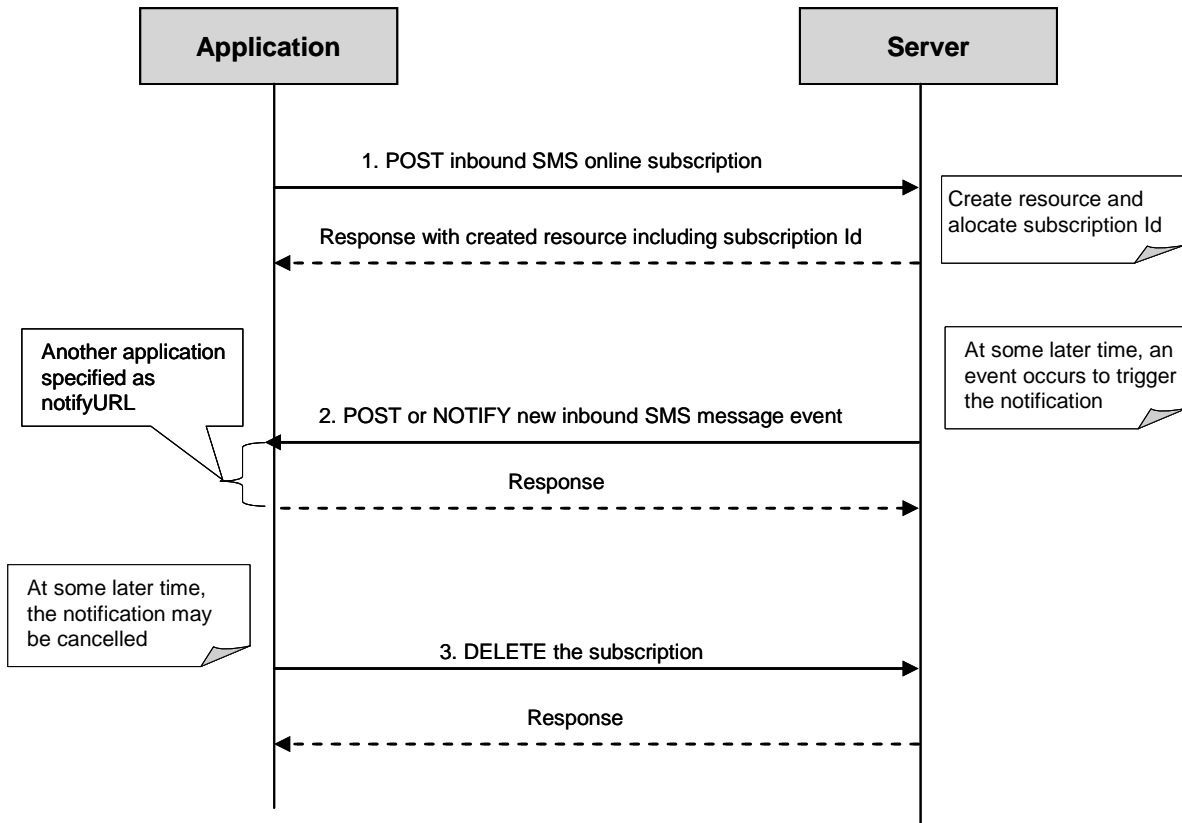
Application

Server

1. POST inbound SMS online subscription

Create resource and alocate subscription Id

Response with created resource including subscription Id

Another application specified as notifyURL

At some later time, an event occurs to trigger the notification

2. POST or NOTIFY new inbound SMS message event

Response

At some later time, the notification may be cancelled

3. DELETE the subscription

Response